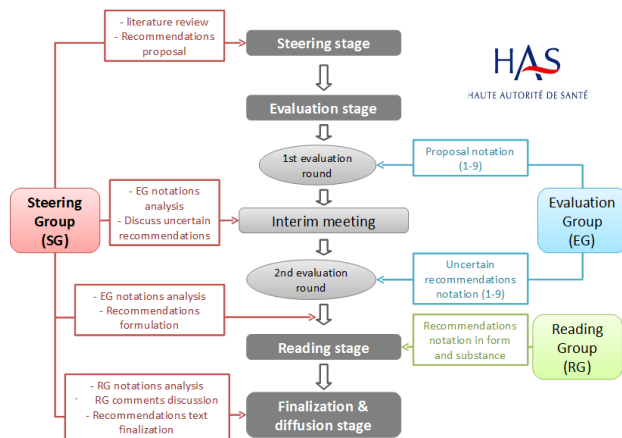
- literature review
- Recommendations proposal

Steering stage

HAS
HAUTE AUTORITÉ DE SANTÉ

Evaluation stage

1st evaluation round

Proposal notation (1-9)

Steering Group (SG)

- EG notations analysis
- Discuss uncertain recommendations

Interim meeting

Evaluation Group (EG)

2nd evaluation round

Uncertain recommendations notation (1-9)

- EG notations analysis
- Recommendations formulation

Recommendations notation in form and substance

Reading Group (RG)

Reading stage

- RG notations analysis
- RG comments discussion
- Recommendations text finalization

Finalization & diffusion stage